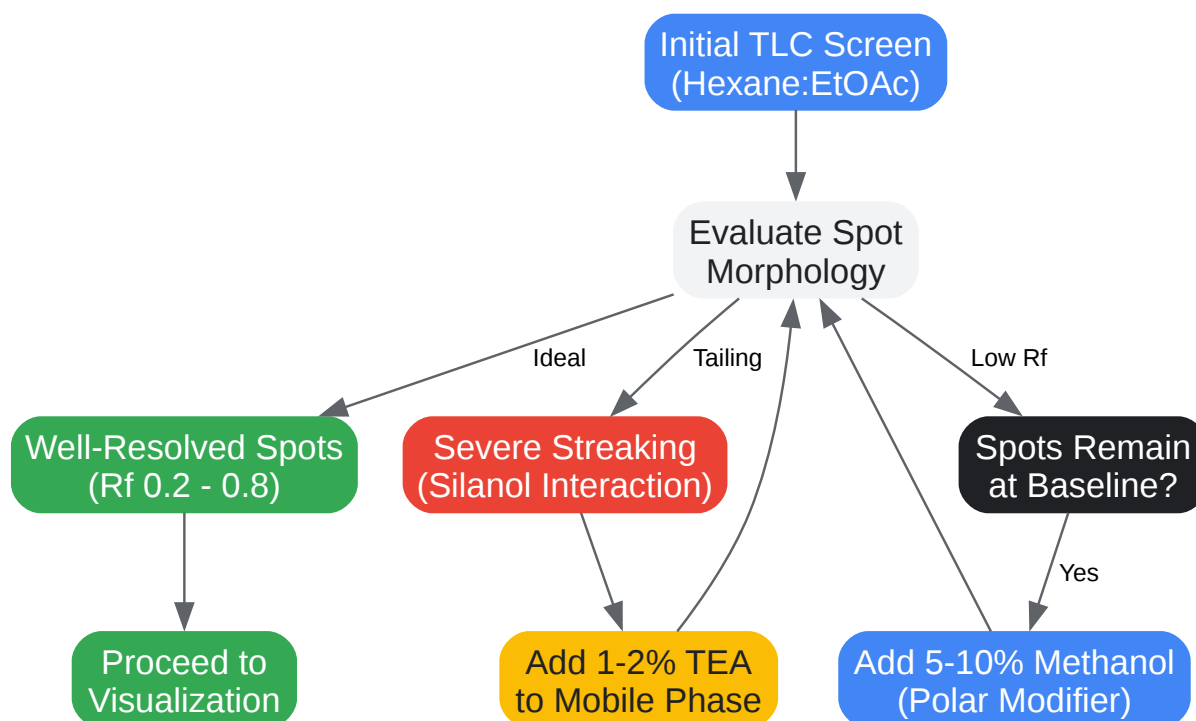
Initial TLC Screen (Hexane:EtOAc)

Evaluate Spot Morphology

Ideal

Tailing

Low Rf

Well-Resolved Spots (Rf 0.2 - 0.8)

Severe Streaking (Silanol Interaction)

Spots Remain at Baseline?

Yes

Proceed to Visualization

Add 1-2% TEA to Mobile Phase

Add 5-10% Methanol (Polar Modifier)